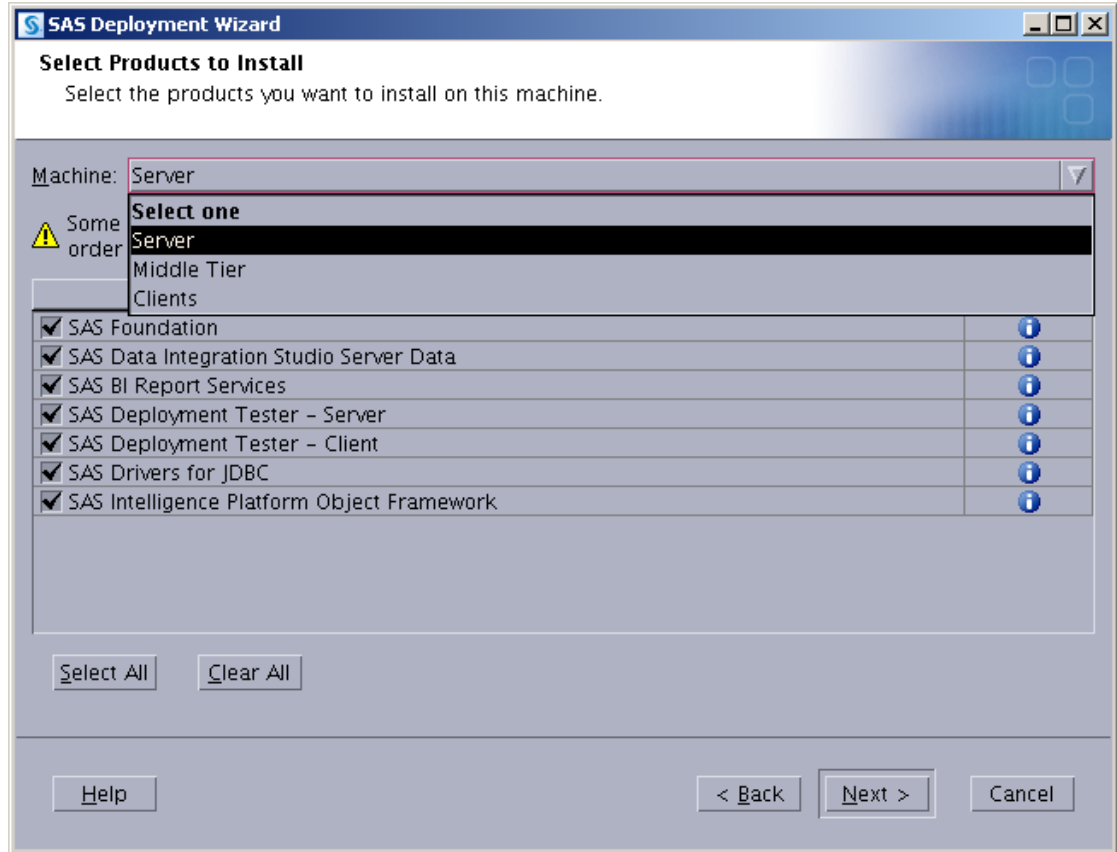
SAS Deployment Wizard

Select Products to Install
Select the products you want to install on this machine.

Machine: Server

Select one
Server
Middle Tier
Clients

Some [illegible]
order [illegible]

SAS Foundation
SAS Data Integration Studio Server Data
SAS BI Report Services
SAS Deployment Tester - Server
SAS Deployment Tester - Client
SAS Drivers for JDBC
SAS Intelligence Platform Object Framework

Select All
Clear All

Help
< Back
Next >
Cancel